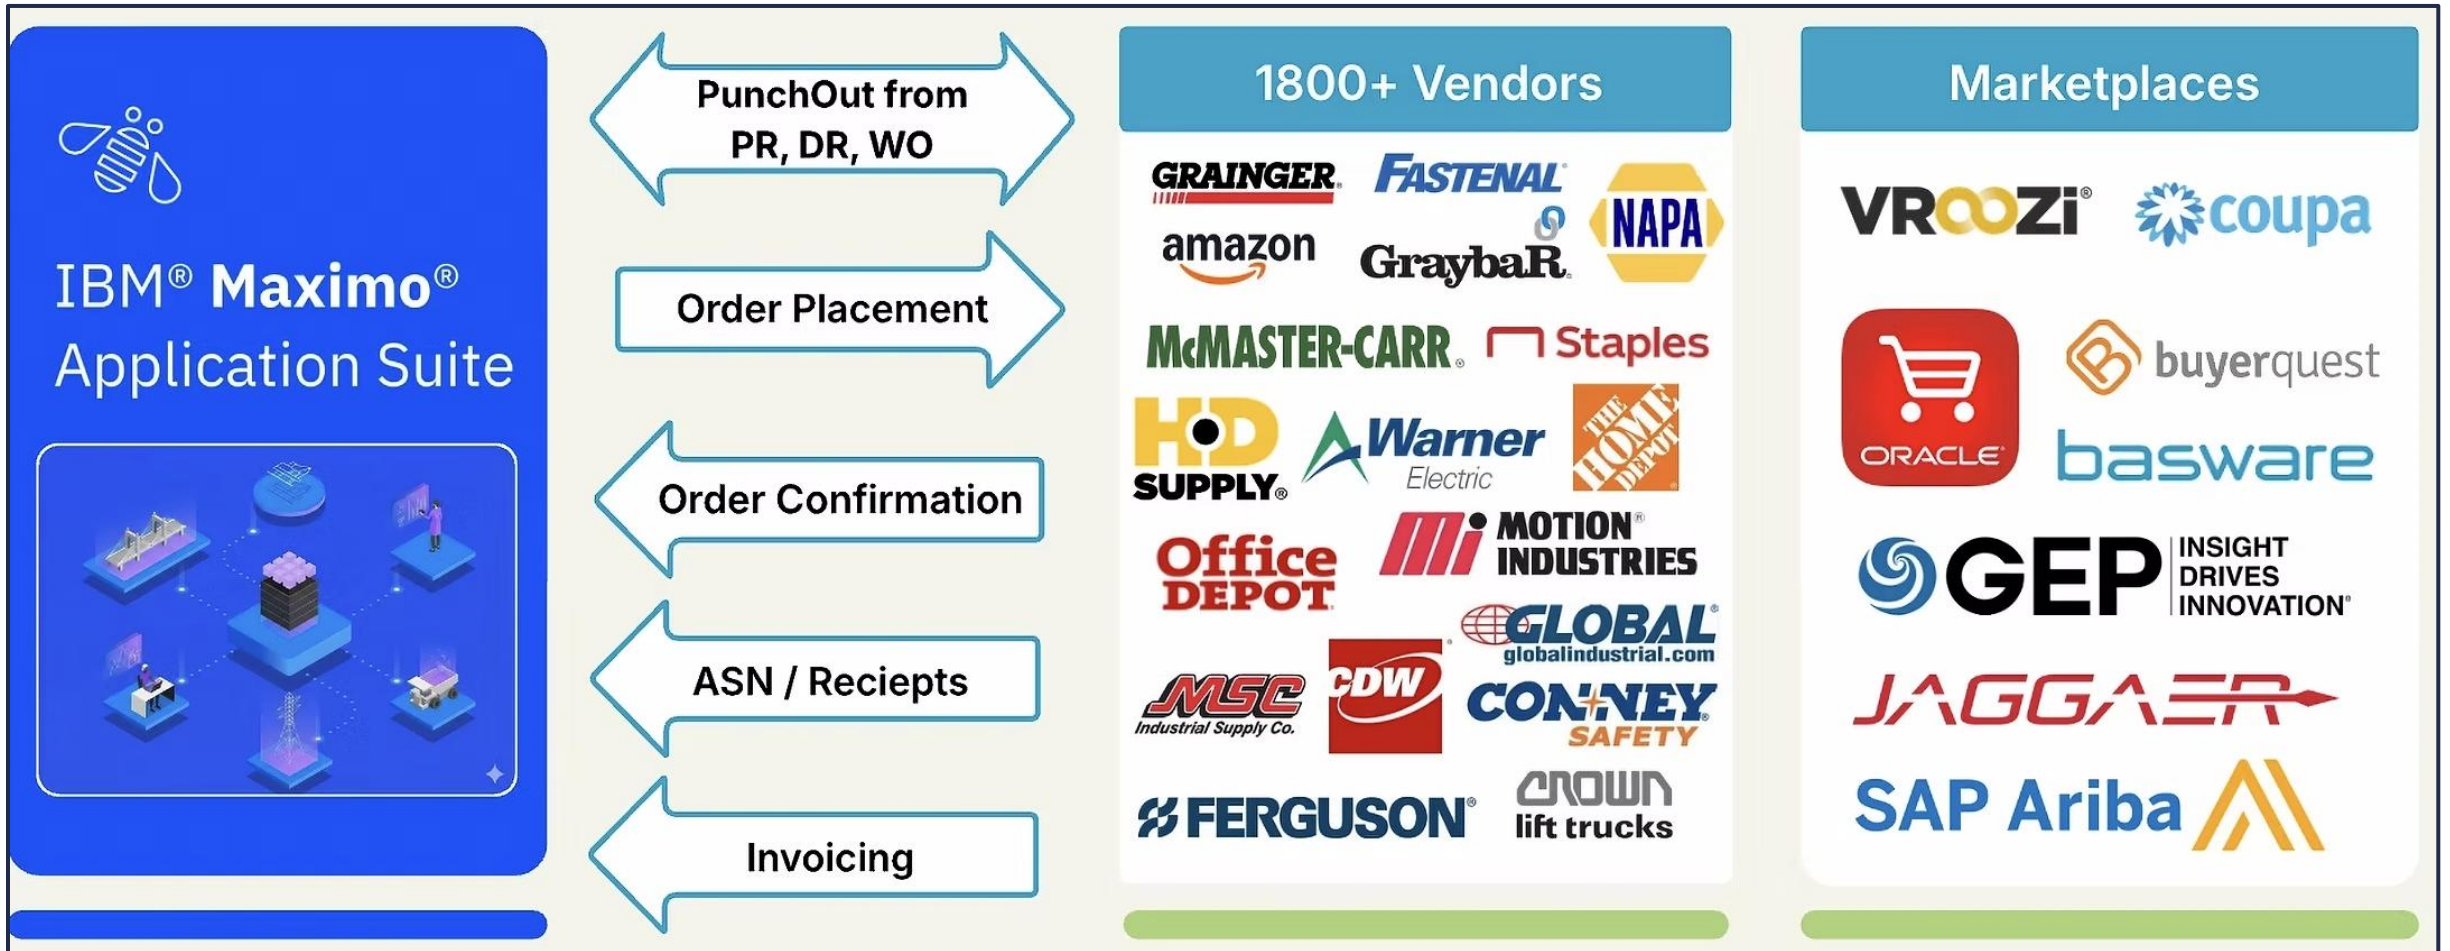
IBM® Maximo® Application Suite

PunchOut from PR, DR, WO

Order Placement

Order Confirmation

ASN / Reciepts

Invoicing

1800+ Vendors

GRAINGER

FASTENAL

NAPA

amazon

GraybaR

McMASTER-CARR

Staples

HD SUPPLY

Warner Electric

THE HOME DEPOT

Office DEPOT

MOTION INDUSTRIES

GLOBAL globalindustrial.com

MSC Industrial Supply Co.

CDW

CONNEY SAFETY

FERGUSON

CROWN lift trucks

Marketplaces

VROOZI

coupa

ORACLE

buyerquest

basware

GEP INSIGHT DRIVES INNOVATION

JAGGAER

SAP Ariba